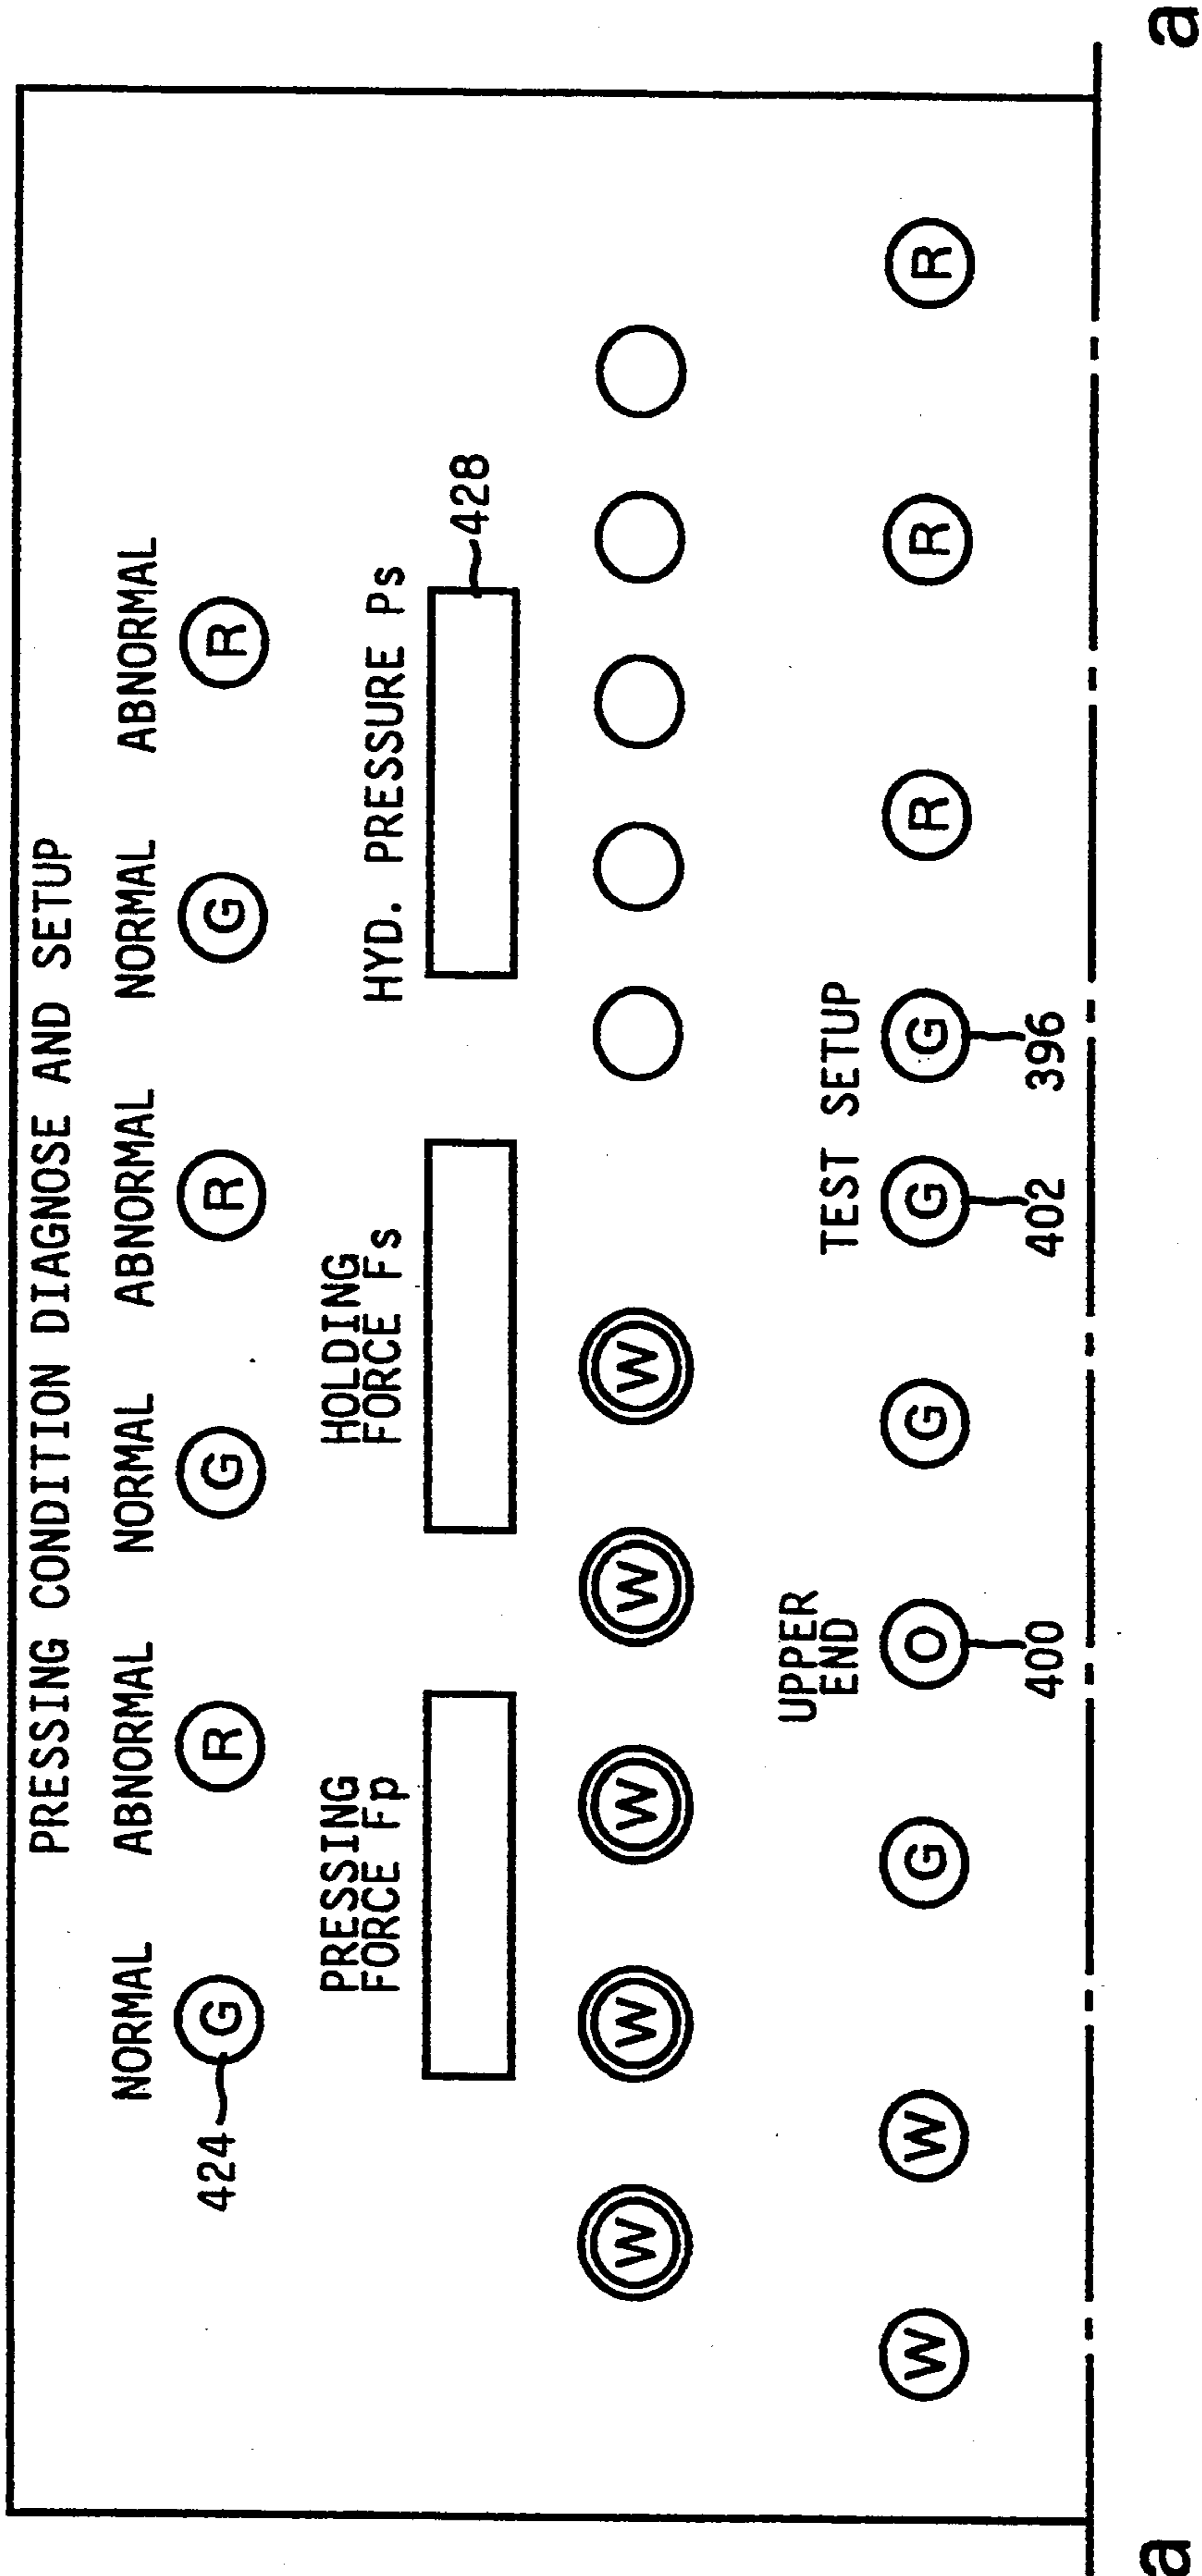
PRESSING CONDITION DIAGNOSE AND SETUP

NORMAL ABNORMAL NORMAL ABNORMAL NORMAL ABNORMAL

424 G R G R G R

PRESSING FORCE Fp

HOLDING FORCE Fs

HYD. PRESSURE Ps

428

W W W W W

W G UPPER END O 400 G TEST SETUP G 402 G 396 R R R

a

a